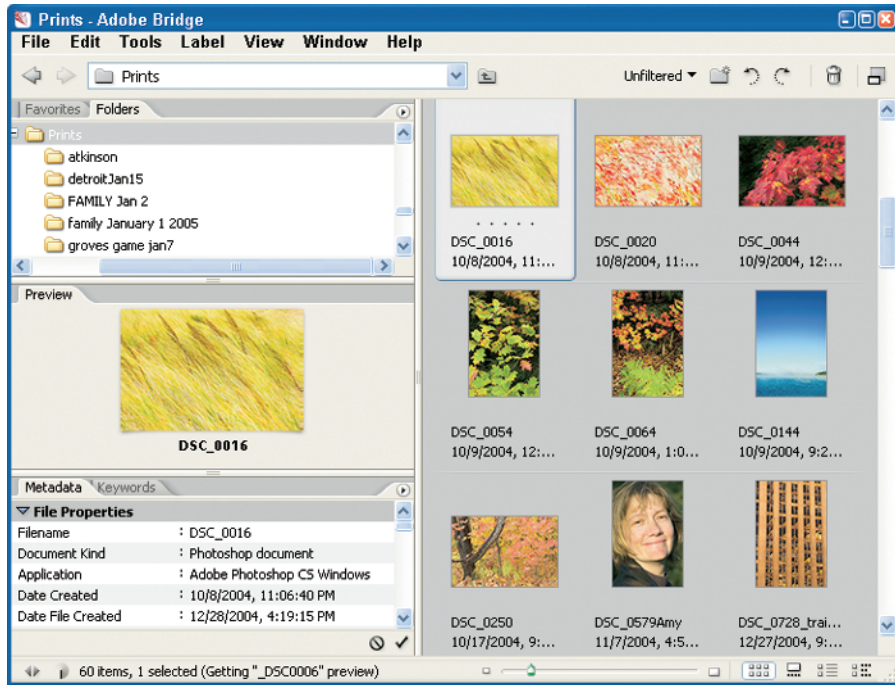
Prints - Adobe Bridge

File Edit Tools Label View Window Help

Prints

Unfiltered

Favorites Folders

Prints
atkinson
detroitJan15
FAMILY Jan 2
family January 1 2005
groves game jan7

Preview

DSC_0016

Metadata Keywords

File Properties

| Filename | : DSC_0016 |
|---|---|
| Document Kind | : Photoshop document |
| Application | : Adobe Photoshop CS Windows |
| Date Created | : 10/8/2004, 11:06:40 PM |
| Date File Created | : 12/28/2004, 4:19:15 PM |

• • • • •
DSC_0016
10/8/2004, 11:...

DSC_0020
10/8/2004, 11:...

DSC_0044
10/9/2004, 12:...

DSC_0054
10/9/2004, 12:...

DSC_0064
10/9/2004, 1:0...

DSC_0144
10/9/2004, 9:2...

DSC_0250
10/17/2004, 9:...

DSC_0579Amy
11/7/2004, 4:5...

DSC_0728_trai...
12/27/2004, 9:...

60 items, 1 selected (Getting "_DSC0006" preview)